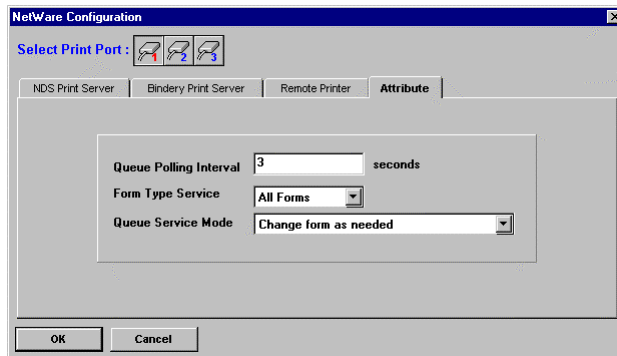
NetWare Configuration

Select Print Port : 1 2 3

NDS Print Server | Bindery Print Server | Remote Printer | Attribute

Queue Polling Interval 3 seconds

Form Type Service All Forms

Queue Service Mode Change form as needed

OK Cancel